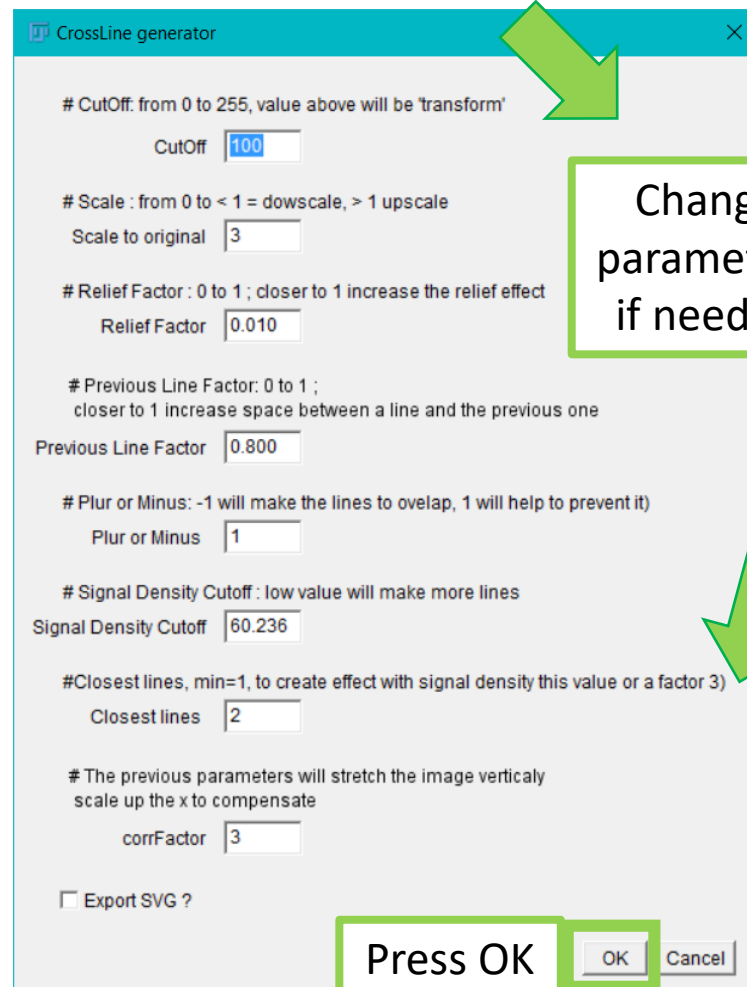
CrossLine generator

# CutOff: from 0 to 255, value above will be 'transform'

CutOff 100

# Scale : from 0 to < 1 = dowscale, > 1 upscale

Scale to original 3

# Relief Factor : 0 to 1 ; closer to 1 increase the relief effect

Relief Factor 0.010

# Previous Line Factor: 0 to 1 ; closer to 1 increase space between a line and the previous one

Previous Line Factor 0.800

# Plur or Minus: -1 will make the lines to ovelap, 1 will help to prevent it)

Plur or Minus 1

# Signal Density Cutoff : low value will make more lines

Signal Density Cutoff 60.236

#Closest lines, min=1, to create effect with signal density this value or a factor 3)

Closest lines 2

# The previous parameters will stretch the image verticaly scale up the x to compensate

corrFactor 3

Export SVG ?

OK Cancel

Chang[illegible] paramet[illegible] if need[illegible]

Press OK